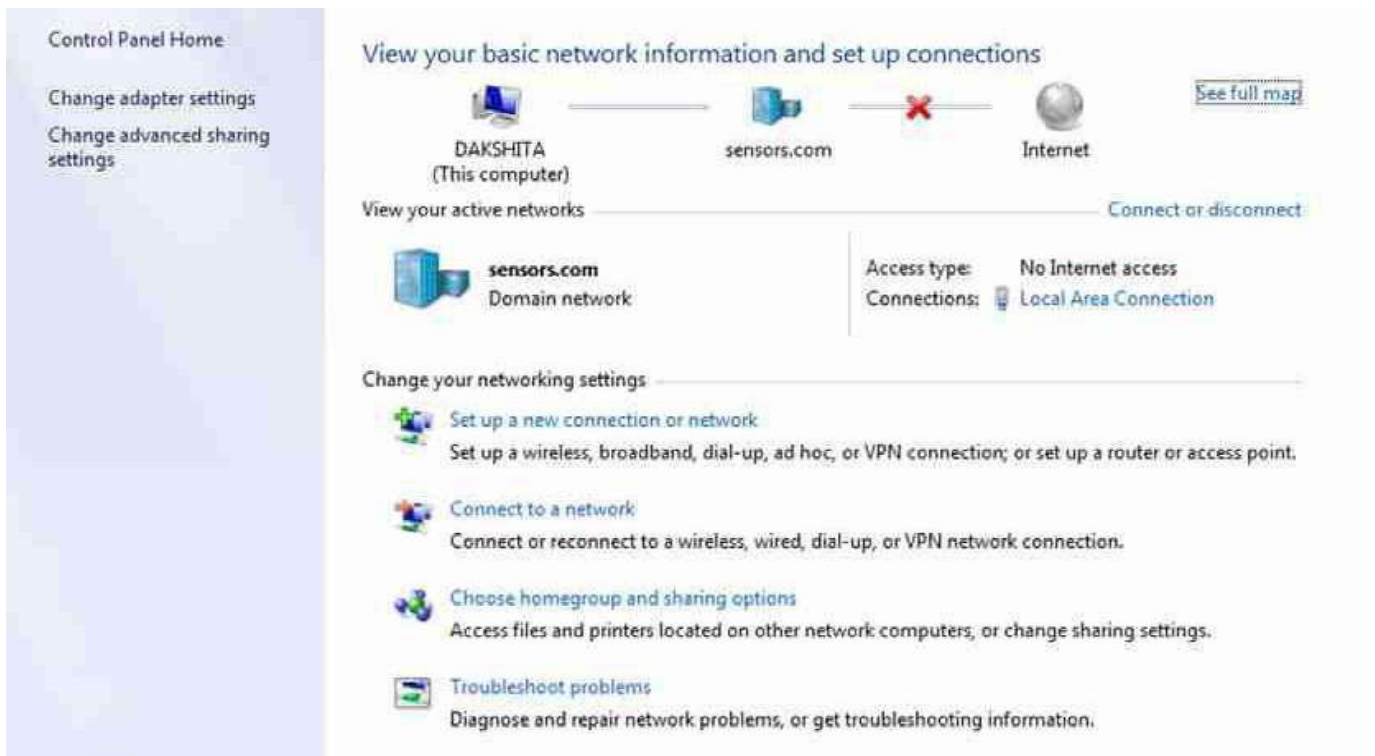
Control Panel Home

Change adapter settings

Change advanced sharing settings

View your basic network information and set up connections

See full map

DAKSHITA
(This computer)

sensors.com

Internet

View your active networks

Connect or disconnect

sensors.com
Domain network

Access type: No Internet access
Connections: Local Area Connection

Change your networking settings

Set up a new connection or network
Set up a wireless, broadband, dial-up, ad hoc, or VPN connection; or set up a router or access point.

Connect to a network
Connect or reconnect to a wireless, wired, dial-up, or VPN network connection.

Choose homegroup and sharing options
Access files and printers located on other network computers, or change sharing settings.

Troubleshoot problems
Diagnose and repair network problems, or get troubleshooting information.